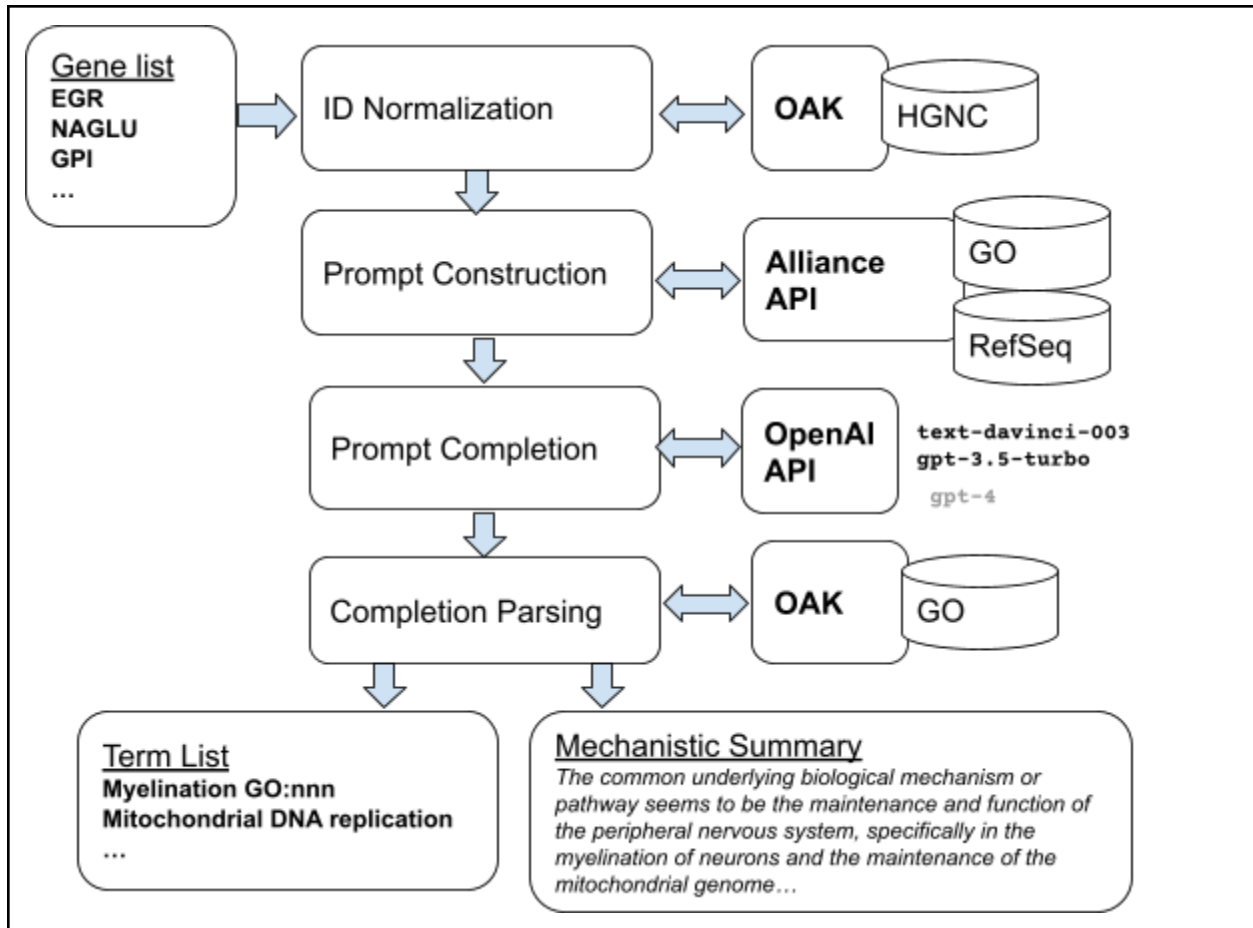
Gene list
EGR
NAGLU
GPI
...

ID Normalization

OAK

HGNC

Prompt Construction

Alliance API

GO

RefSeq

Prompt Completion

OpenAI API

text-davinci-003
gpt-3.5-turbo
gpt-4

Completion Parsing

OAK

GO

Term List
Myelination GO:nnn
Mitochondrial DNA replication
...

Mechanistic Summary
The common underlying biological mechanism or pathway seems to be the maintenance and function of the peripheral nervous system, specifically in the myelination of neurons and the maintenance of the mitochondrial genome…